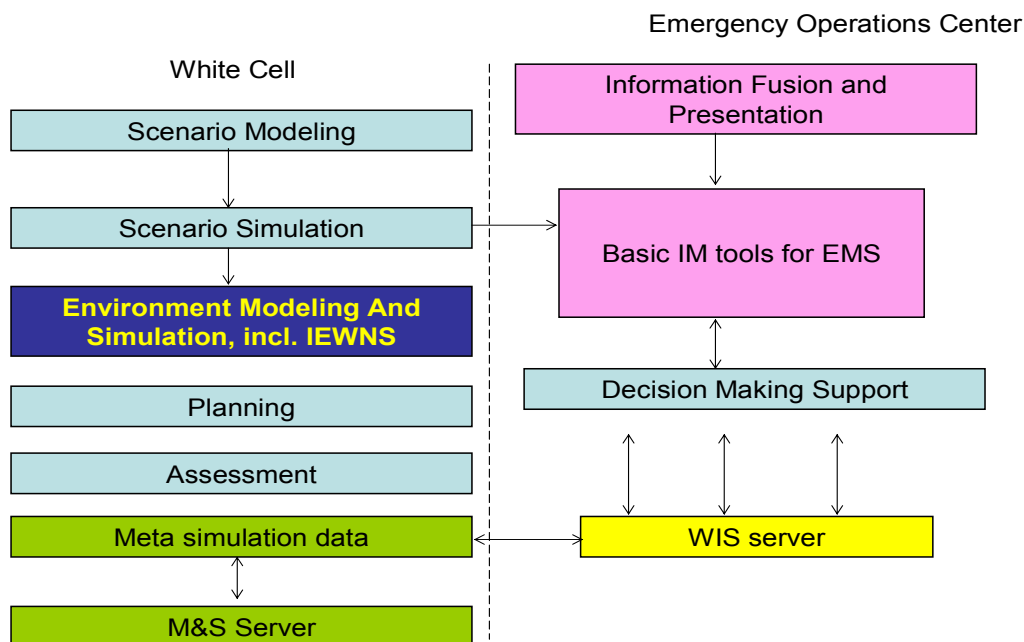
Emergency Operations Center

White Cell

Scenario Modeling

Scenario Simulation

Environment Modeling And Simulation, incl. IEWNS

Planning

Assessment

Meta simulation data

M&S Server

Information Fusion and Presentation

Basic IM tools for EMS

Decision Making Support

WIS server